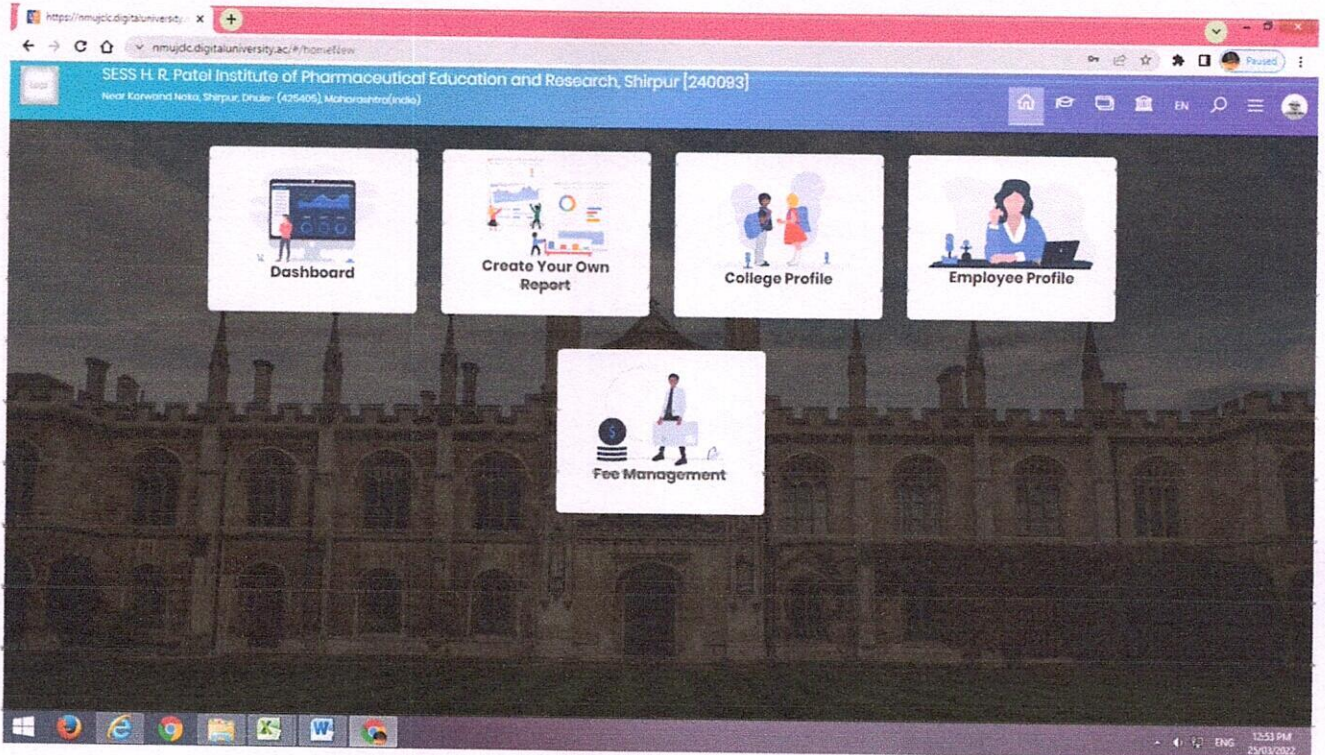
https://nmujdc.digitaluniversity.a ×

nmujdc.digitaluniversity.ac/#/homeNew

Paused

SESS H. R. Patel Institute of Pharmaceutical Education and Research, Shirpur [240093]

Near Karwand Naka, Shirpur, Dhule- (425405), Maharashtra(India)

EN

Dashboard

Create Your Own Report

College Profile

Employee Profile

Fee Management

ENG

12:53 PM
25/03/2022